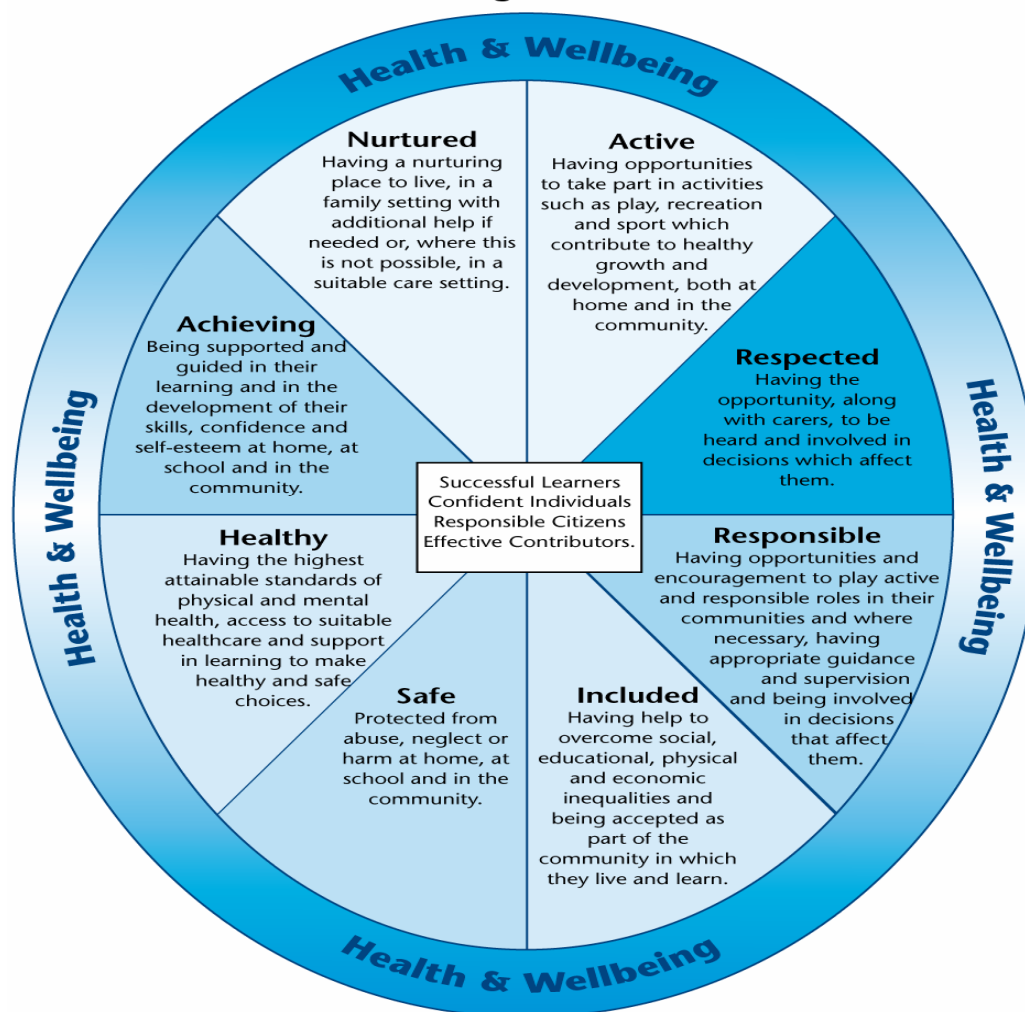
Health & Wellbeing

Nurtured
Having a nurturing place to live, in a family setting with additional help if needed or, where this is not possible, in a suitable care setting.

Active
Having opportunities to take part in activities such as play, recreation and sport which contribute to healthy growth and development, both at home and in the community.

Respected
Having the opportunity, along with carers, to be heard and involved in decisions which affect them.

Responsible
Having opportunities and encouragement to play active and responsible roles in their communities and where necessary, having appropriate guidance and supervision and being involved in decisions that affect them.

Included
Having help to overcome social, educational, physical and economic inequalities and being accepted as part of the community in which they live and learn.

Safe
Protected from abuse, neglect or harm at home, at school and in the community.

Healthy
Having the highest attainable standards of physical and mental health, access to suitable healthcare and support in learning to make healthy and safe choices.

Achieving
Being supported and guided in their learning and in the development of their skills, confidence and self-esteem at home, at school and in the community.

Successful Learners
Confident Individuals
Responsible Citizens
Effective Contributors.

Health & Wellbeing

Health & Wellbeing

Health & Wellbeing